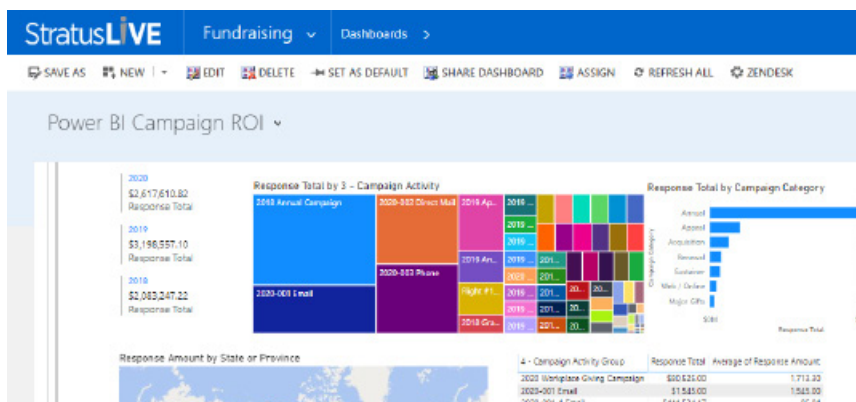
StratusLIVE Fundraising Dashboards >

SAVE AS NEW EDIT DELETE SET AS DEFAULT SHARE DASHBOARD ASSIGN REFRESH ALL ZENDESK

Power BI Campaign ROI

2020
$2,617,610.82
Response Total

2019
$3,198,557.10
Response Total

2018
$2,083,247.22
Response Total

Response Total by 3 - Campaign Activity

2019 Annual Campaign
2020-002 Direct Mail
2019 Ap...
2019
2019
2019
2020-003 Phone
2019 An...
2020
201...
2020
201...
2020-001 Email
Flight #1...
2019
201...
2019
2018 Gra...
2019
201...
2019

Response Total by Campaign Category

Annual
Appeal
Acquisition
Renewal
Sustainer
Web / Online
Major Gifts
Campaign Category
$0M
Response Total

Response Amount by State or Province

| 4 - Campaign Activity Group | Response Total | Average of Response Amount |
|---|---|---|
| 2020 Workplace Giving Campaign | $30,525.00 | 1,712.33 |
| 2020-001 Email | $1,545.00 | 1,545.00 |
| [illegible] | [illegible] | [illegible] |